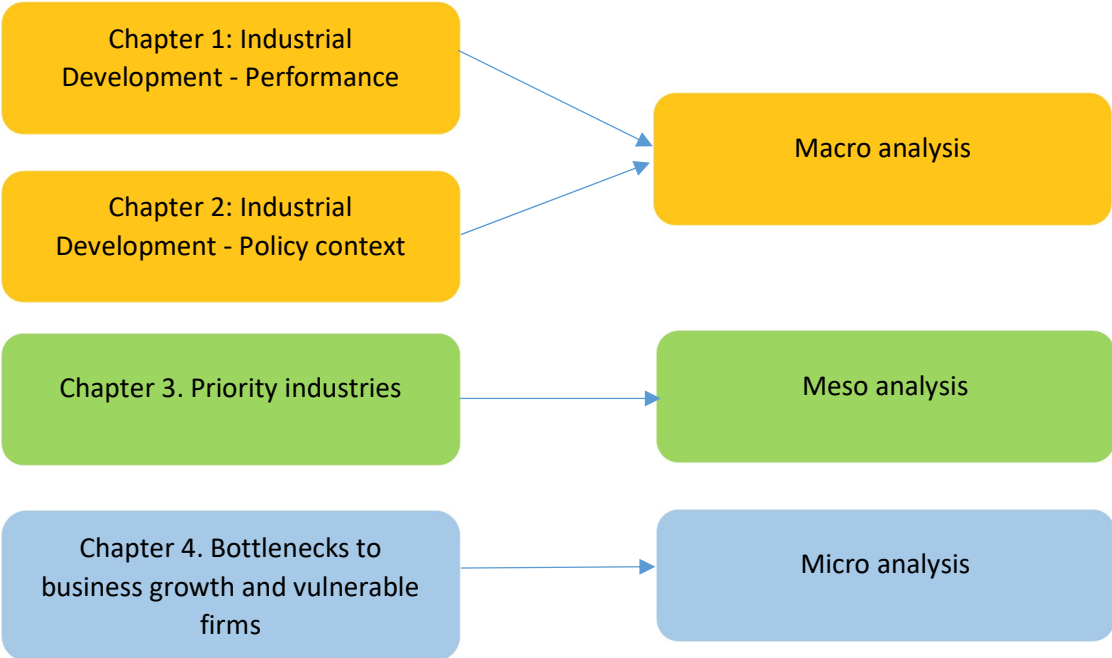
Chapter 1: Industrial Development - Performance

Chapter 2: Industrial Development - Policy context

Macro analysis

Chapter 3. Priority industries

Meso analysis

Chapter 4. Bottlenecks to business growth and vulnerable firms

Micro analysis